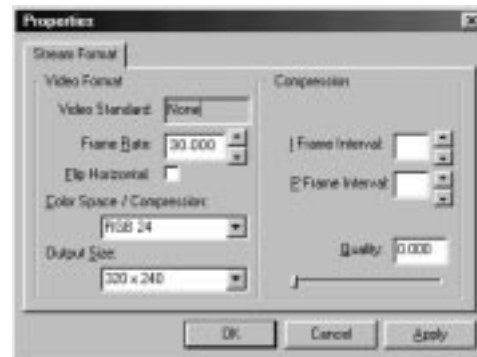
Properties

Stream Format

Video Format

Video Standard: None

Frame Rate: 30.000

Flip Horizontal:

Color Space / Compression:

RGB 24

Output Size:

320 x 240

Compression

I Frame Interval:

P Frame Interval:

Quality: 0.000

OK

Cancel

Apply